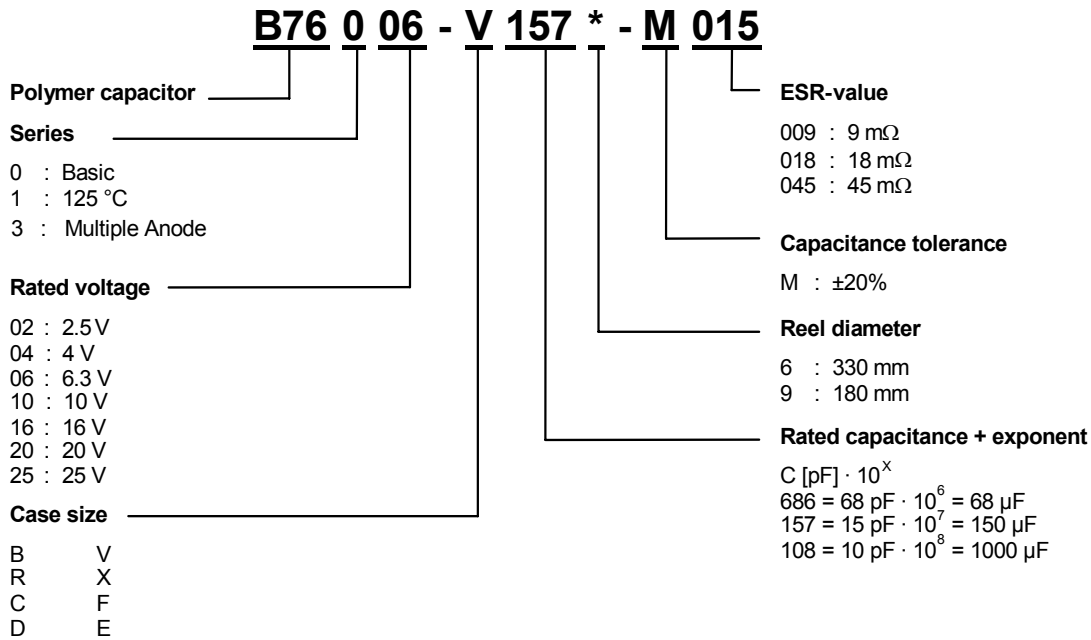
B76 0 06 - V 157 * - M 015

Polymer capacitor

Series

0 : Basic
1 : 125 °C
3 : Multiple Anode

Rated voltage

02 : 2.5 V
04 : 4 V
06 : 6.3 V
10 : 10 V
16 : 16 V
20 : 20 V
25 : 25 V

Case size

B V
R X
C F
D E

ESR-value

009 : 9 mΩ
018 : 18 mΩ
045 : 45 mΩ

Capacitance tolerance

M : ±20%

Reel diameter

6 : 330 mm
9 : 180 mm

Rated capacitance + exponent

C [pF] · $10^X$
686 = 68 pF · $10^6$ = 68 µF
157 = 15 pF · $10^7$ = 150 µF
108 = 10 pF · $10^8$ = 1000 µF